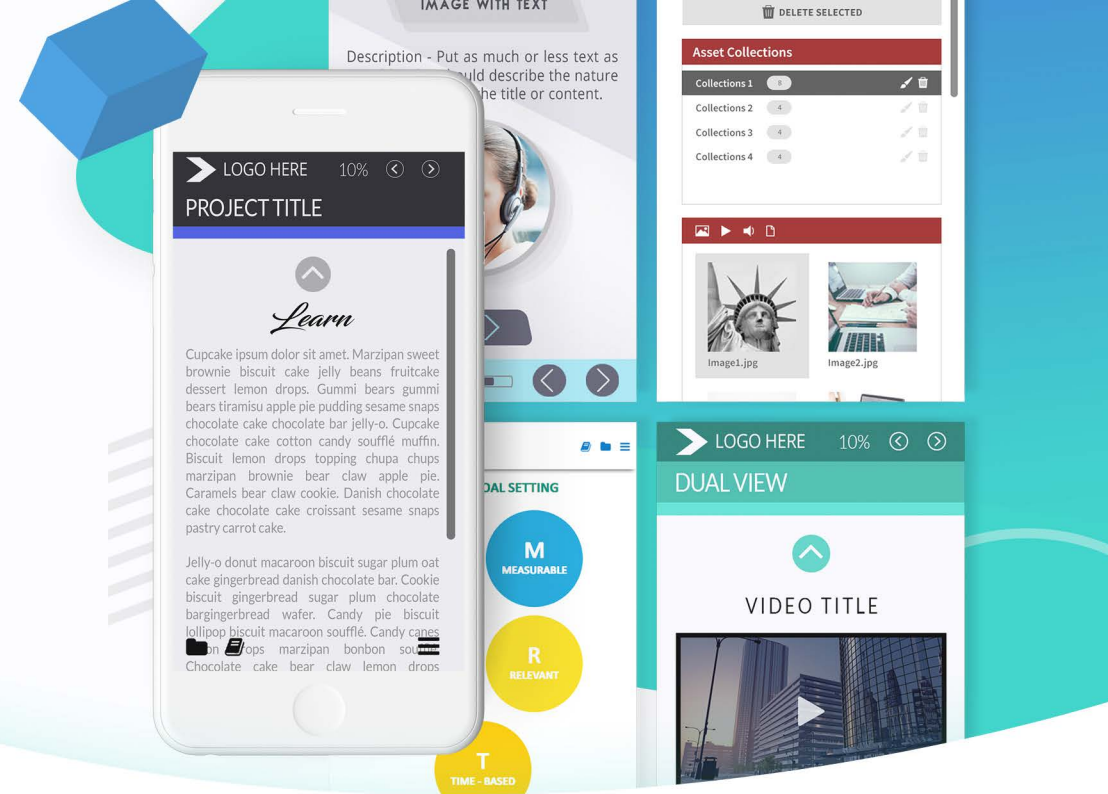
IMAGE WITH TEXT

Description - Put as much or less text as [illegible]uld describe the nature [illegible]he title or content.

DELETE SELECTED

Asset Collections

Collections 1 8
Collections 2 4
Collections 3 4
Collections 4 4

Image1.jpg
Image2.jpg

LOGO HERE 10%

PROJECT TITLE

Learn

Cupcake ipsum dolor sit amet. Marzipan sweet brownie biscuit cake jelly beans fruitcake dessert lemon drops. Gummi bears gummi bears tiramisu apple pie pudding sesame snaps chocolate cake chocolate bar jelly-o. Cupcake chocolate cake cotton candy soufflé muffin. Biscuit lemon drops topping chupa chups marzipan brownie bear claw apple pie. Caramels bear claw cookie. Danish chocolate cake chocolate cake croissant sesame snaps pastry carrot cake.

Jelly-o donut macaroon biscuit sugar plum oat cake gingerbread danish chocolate bar. Cookie biscuit gingerbread sugar plum chocolate bargingerbread wafer. Candy pie biscuit lollipop biscuit macaroon soufflé. Candy canes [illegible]on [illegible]ops marzipan bonbon sou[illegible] Chocolate cake bear claw lemon drops

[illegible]OAL SETTING

M MEASURABLE

R RELEVANT

T TIME - BASED

LOGO HERE 10%

DUAL VIEW

VIDEO TITLE